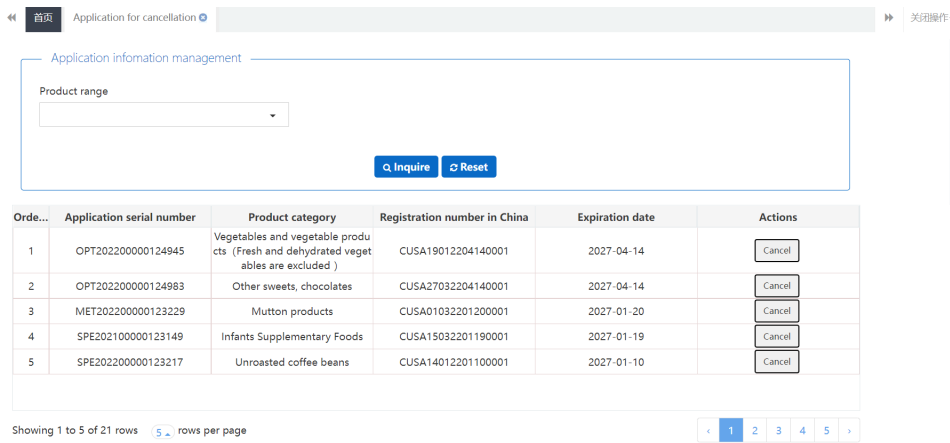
首页 Application for cancellation 关闭操作

Application infomation management

Product range

Inquire Reset

| Orde... | Application serial number | Product category | Registration number in China | Expiration date | Actions |
|---|---|---|---|---|---|
| 1 | OPT202200000124945 | Vegetables and vegetable products（Fresh and dehydrated vegetables are excluded） | CUSA19012204140001 | 2027-04-14 | Cancel |
| 2 | OPT202200000124983 | Other sweets, chocolates | CUSA27032204140001 | 2027-04-14 | Cancel |
| 3 | MET202200000123229 | Mutton products | CUSA01032201200001 | 2027-01-20 | Cancel |
| 4 | SPE202100000123149 | Infants Supplementary Foods | CUSA15032201190001 | 2027-01-19 | Cancel |
| 5 | SPE202200000123217 | Unroasted coffee beans | CUSA14012201100001 | 2027-01-10 | Cancel |

Showing 1 to 5 of 21 rows 5 rows per page

‹ 1 2 3 4 5 ›